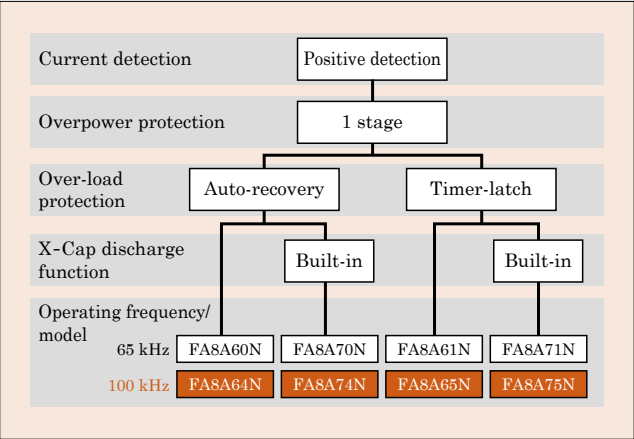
Current detection

Positive detection

Overpower protection

1 stage

Over-load protection

Auto-recovery

Timer-latch

X-Cap discharge function

Built-in

Built-in

Operating frequency/ model

65 kHz

FA8A60N

FA8A70N

FA8A61N

FA8A71N

100 kHz

FA8A64N

FA8A74N

FA8A65N

FA8A75N